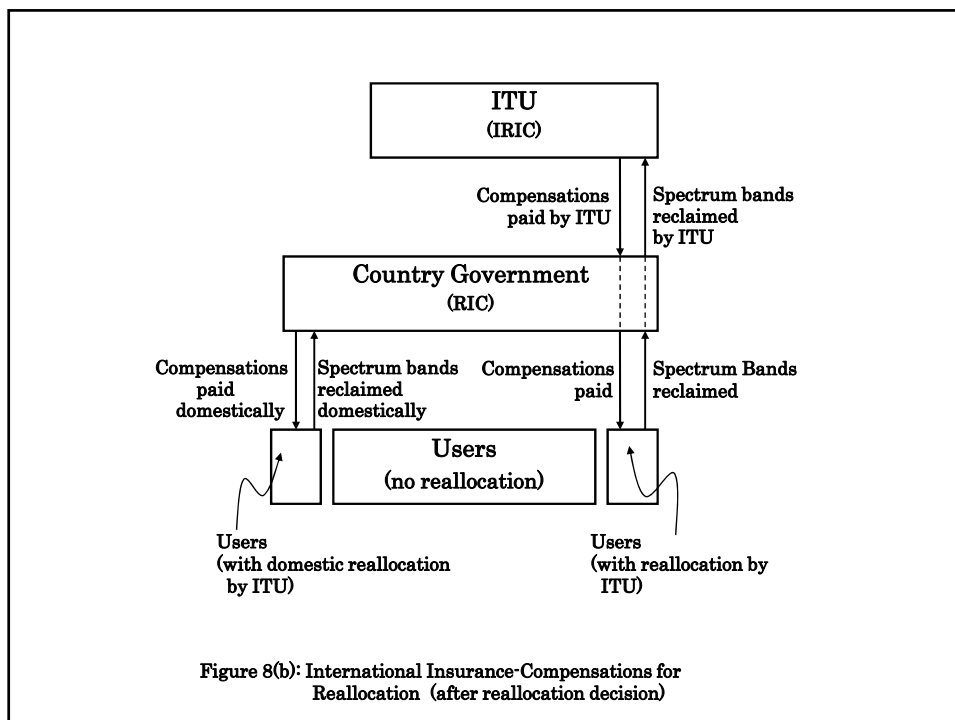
ITU
(IRIC)

Compensations paid by ITU

Spectrum bands reclaimed by ITU

Country Government
(RIC)

Compensations paid domestically

Spectrum bands reclaimed domestically

Compensations paid

Spectrum Bands reclaimed

Users
(no reallocation)

Users
(with domestic reallocation by ITU)

Users
(with reallocation by ITU)

Figure 8(b): International Insurance-Compensations for Reallocation (after reallocation decision)